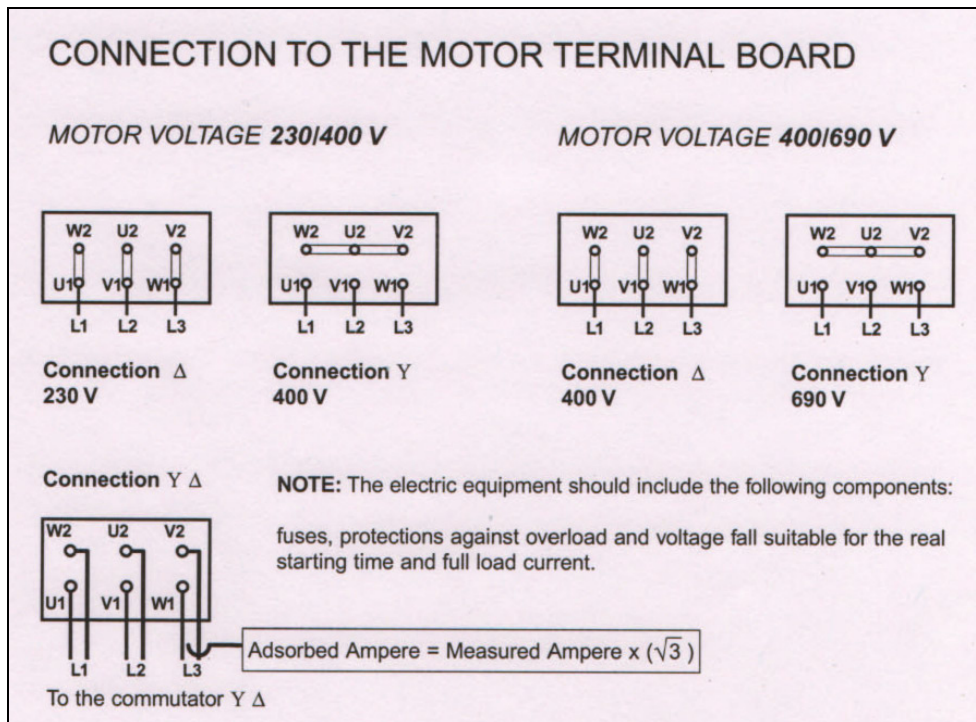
CONNECTION TO THE MOTOR TERMINAL BOARD

MOTOR VOLTAGE 230/400 V

W2 U2 V2
U1 V1 W1
L1 L2 L3

Connection Δ
230 V

W2 U2 V2
U1 V1 W1
L1 L2 L3

Connection Y
400 V

MOTOR VOLTAGE 400/690 V

W2 U2 V2
U1 V1 W1
L1 L2 L3

Connection Δ
400 V

W2 U2 V2
U1 V1 W1
L1 L2 L3

Connection Y
690 V

Connection Y Δ

W2 U2 V2
U1 V1 W1
L1 L2 L3

To the commutator Y Δ

NOTE: The electric equipment should include the following components:

fuses, protections against overload and voltage fall suitable for the real starting time and full load current.

Adsorbed Ampere = Measured Ampere x ($\sqrt{3}$)